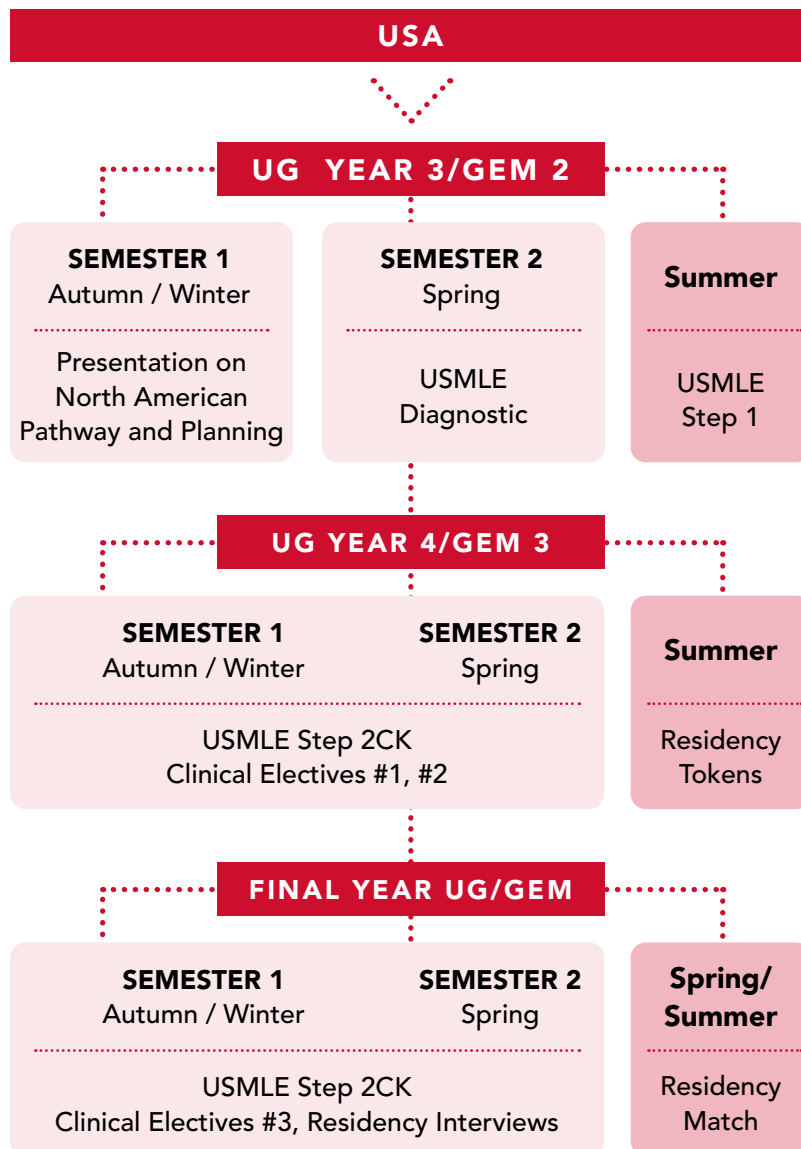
USA

UG YEAR 3/GEM 2

SEMESTER 1
Autumn / Winter

Presentation on North American Pathway and Planning

SEMESTER 2
Spring

USMLE Diagnostic

Summer

USMLE Step 1

UG YEAR 4/GEM 3

SEMESTER 1
Autumn / Winter

SEMESTER 2
Spring

USMLE Step 2CK
Clinical Electives #1, #2

Summer

Residency Tokens

FINAL YEAR UG/GEM

SEMESTER 1
Autumn / Winter

SEMESTER 2
Spring

USMLE Step 2CK
Clinical Electives #3, Residency Interviews

Spring/ Summer

Residency Match